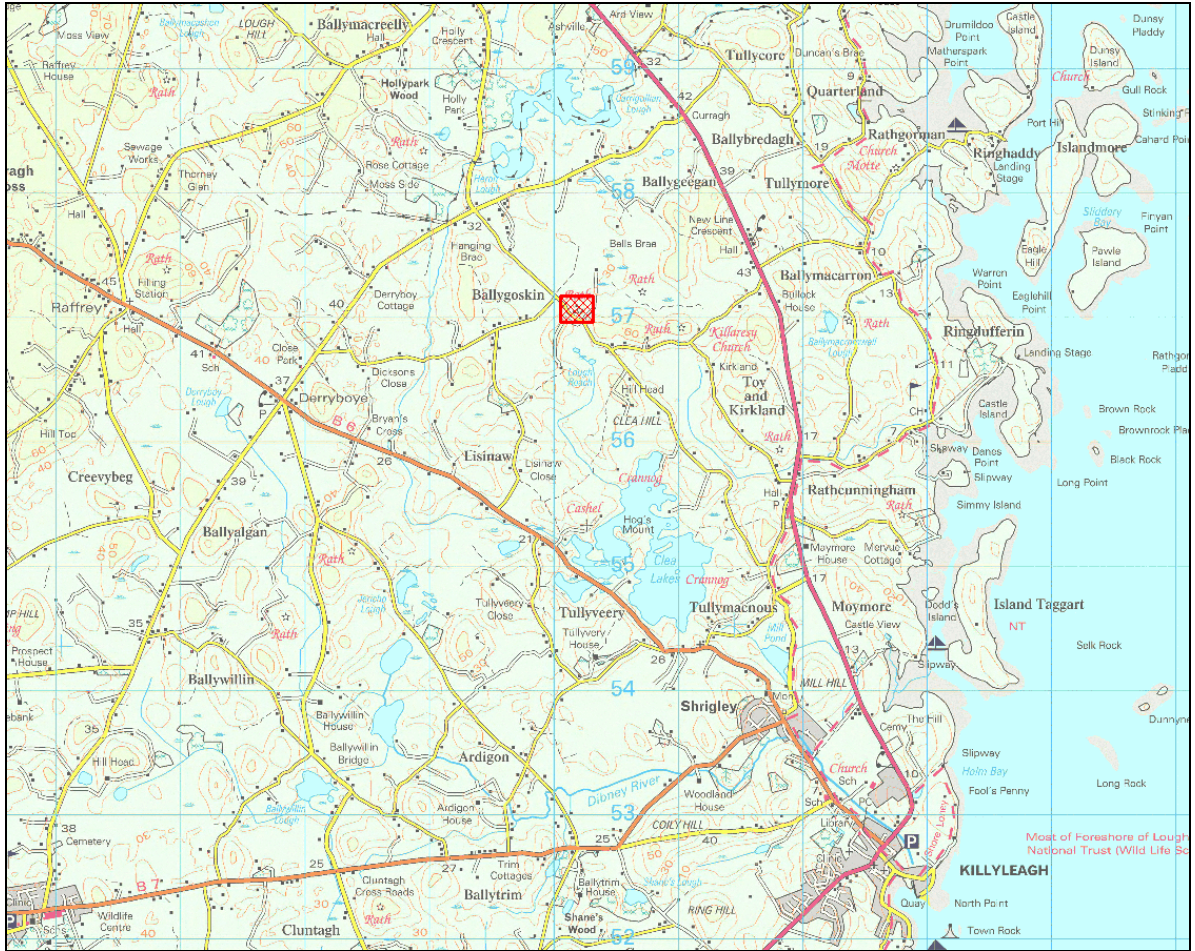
Moss View
Raffrey House
Ballymacreelly Hall
LOUGH HILL
Holly Crescent
Hollypark Wood
Holly Park
Rath
Ashville
Ard View
59
32
Tullycore
Duncan's Brae
Drumildoo Point
Castle Island
Dunsy Pladdy
Dunsy Island
Matherspark Point
Church
Quarterland
Gull Rock
Stinking
Cahard Point
Port Hill
Islandmore
Rathgorman
Ringhaddy
Landing Stage
Church Motte
Tullymore
Ballybredagh
Curragh
42
19
39
Ballygeegan
58
Sewage Works
Thorney Glen
Rose Cottage
Moss Side
Heron Lough
Rath
ragh
oss
Hall
Hanging Brae
32
Bells Brae
New Line Crescent
Hall
10
Sliddery Bay
Finyan Point
Eagle Hill
Pawle Island
Warren Point
Eaglehill Point
Ballymacarron
43
13
Bullock House
Rath
Rath
Ballygoskin
57
Rath
Killaresy Church
Rath
Ringdufferin
Landing Stage
Rathgorn Pladd
Rath
Filling Station
Raffrey
45
Hall
40
Derryboy Cottage
Close Park
41
Sch
37
Derryboye
Dicksons Close
Bryan's Cross
Derryboy Lough
P
Hill Top
B 6
26
Lough Roan
Hill Head
Kirk and
Toy and Kirkland
CLEA HILL
56
Rath
17
11
Castle Island
Brown Rock
Brownrock Pla
Black Rock
Long Point
Skeaway
Danos Point
Slipway
Lisinaw
Lisinaw Close
Crannog
Hall
P
Rathcunningham
Rath
Simmy Island
Creevybeg
39
Ballyalgan
Rath
21
Cashel
Hog's Mount
55
Clea Lakes
Crannog
Maymore House
Mervue Cottage
17
Dodd's Island
Island Taggart
NT
Rath
35
Tullyveery Close
Tullyveery
Tullyveery House
Tullymacnous
Mill Pond
Moymore
Castle View
13
Selk Rock
Prospect House
Ballywillin
26
54
Shrigley
Mon
MILL HILL
Slipway
The Hill
Dunnyne
35
Hill Head
Ballywillin House
Ballywillin Bridge
Ardigon
Dibney River
Woodland House
Church
Sch
Cemy
Slipway
Holm Bay
10
Fool's Penny
Long Rock
38
Cemetery
Ardigon House
Ballywillin Lough
53
COILY HILL
25
40
Sch
Library
P
Most of Foreshore of Lough
National Trust (Wild Life Sc
Clinic
Trim Cottages
KILLYLEAGH
25
Cluntagh Cross Roads
27
Ballytrim
B 7
Ballytrim House
Shane's Lough
Quay
North Point
Wildlife Centre
Rath
Cluntagh
Shane's Wood
RING HILL
52
Town Rock
Schs